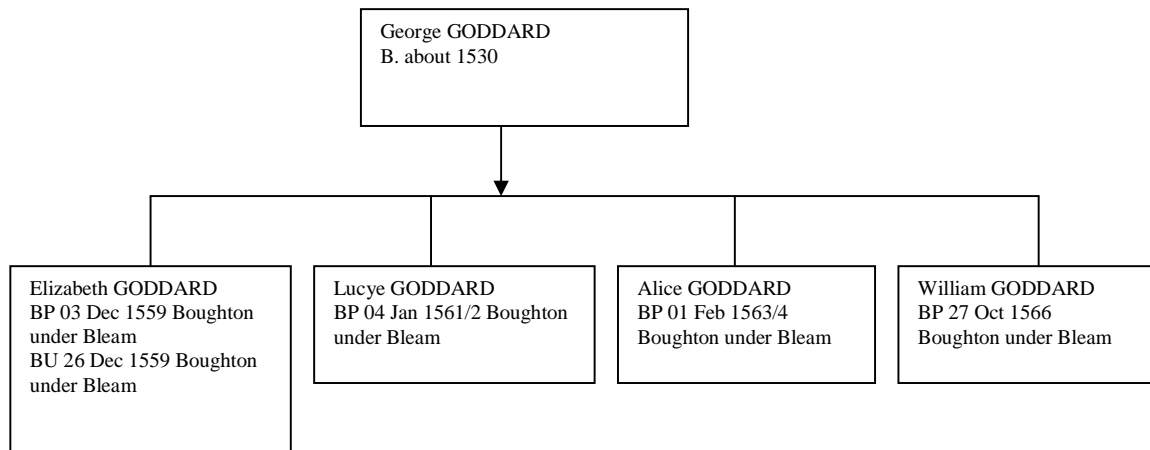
George GODDARD
B. about 1530

Elizabeth GODDARD
BP 03 Dec 1559 Boughton under Bleam
BU 26 Dec 1559 Boughton under Bleam

Lucye GODDARD
BP 04 Jan 1561/2 Boughton under Bleam

Alice GODDARD
BP 01 Feb 1563/4 Boughton under Bleam

William GODDARD
BP 27 Oct 1566 Boughton under Bleam